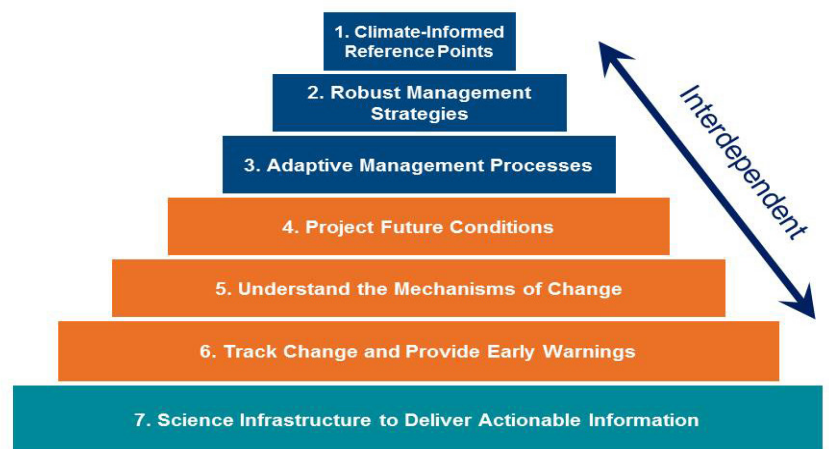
1. Climate-Informed Reference Points

2. Robust Management Strategies

3. Adaptive Management Processes

4. Project Future Conditions

5. Understand the Mechanisms of Change

6. Track Change and Provide Early Warnings

7. Science Infrastructure to Deliver Actionable Information

Interdependent